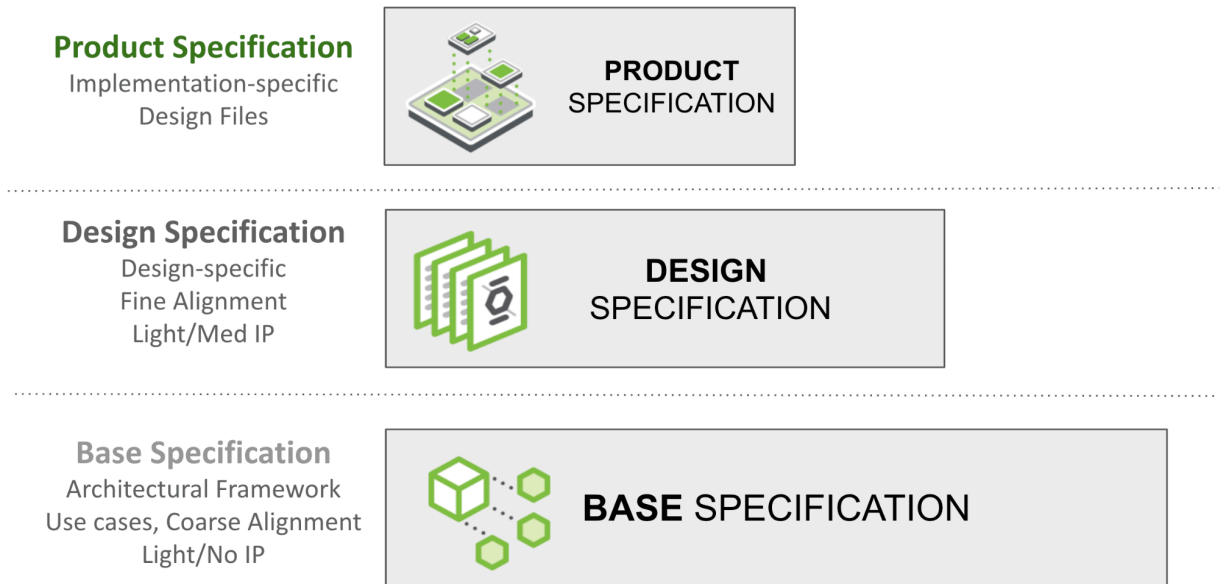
Product Specification
Implementation-specific
Design Files

PRODUCT
SPECIFICATION

Design Specification
Design-specific
Fine Alignment
Light/Med IP

DESIGN
SPECIFICATION

Base Specification
Architectural Framework
Use cases, Coarse Alignment
Light/No IP

BASE SPECIFICATION